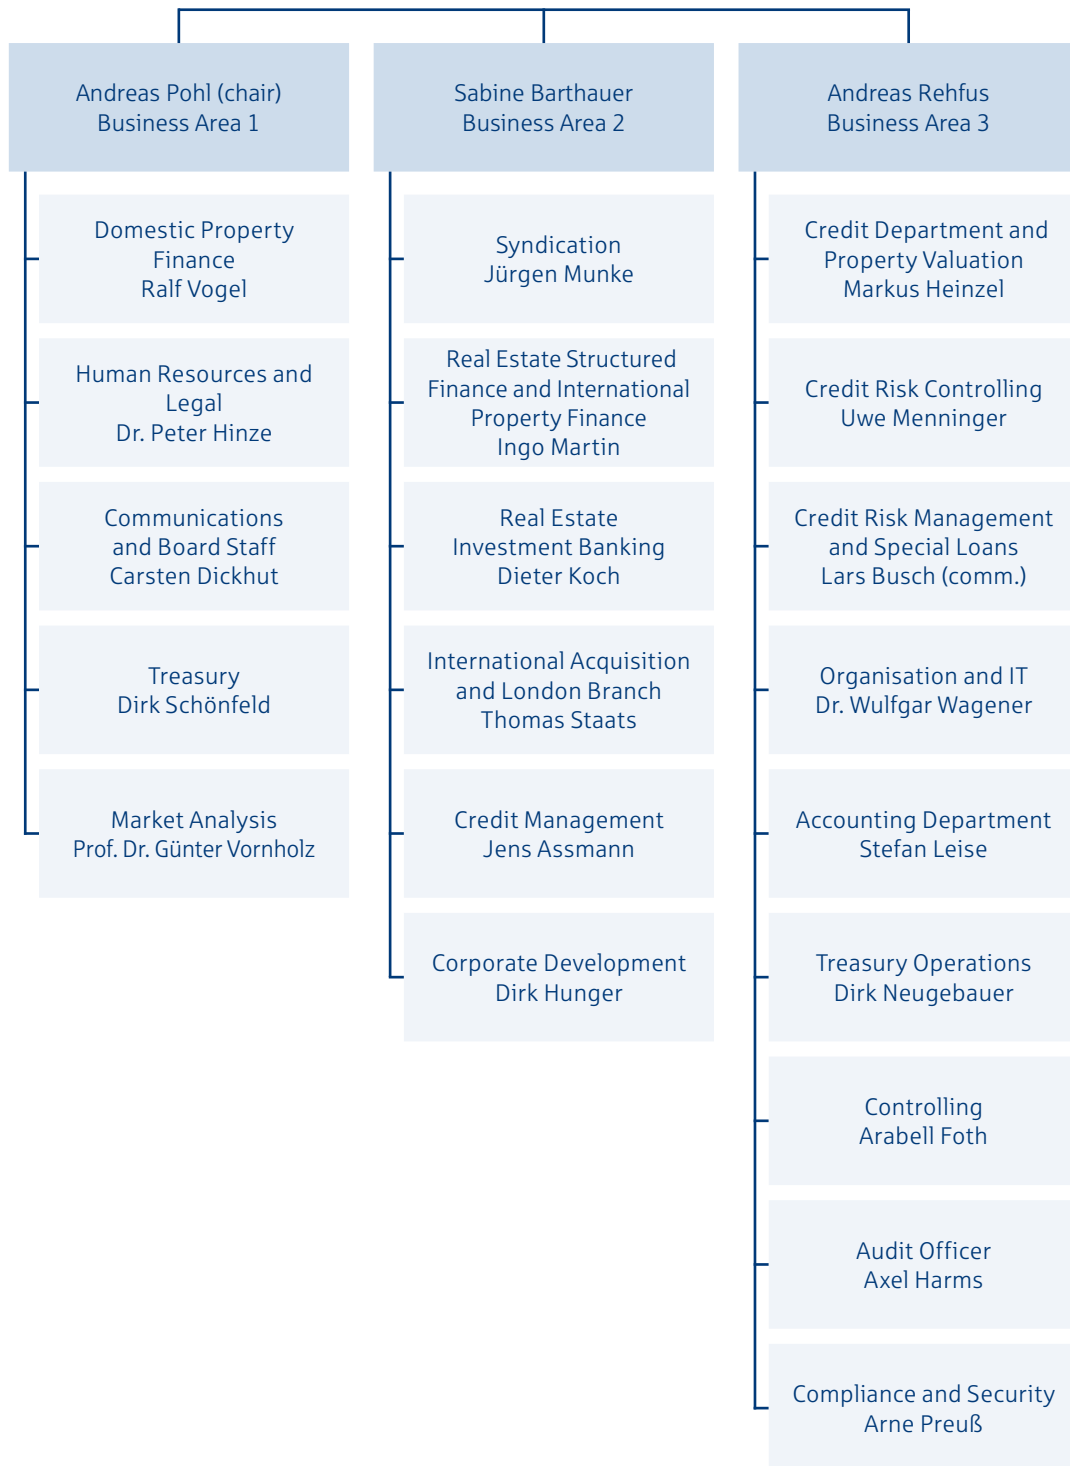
Andreas Pohl (chair)
Business Area 1

Domestic Property Finance
Ralf Vogel

Human Resources and Legal
Dr. Peter Hinze

Communications and Board Staff
Carsten Dickhut

Treasury
Dirk Schönfeld

Market Analysis
Prof. Dr. Günter Vornholz

Sabine Barthauer
Business Area 2

Syndication
Jürgen Munke

Real Estate Structured Finance and International Property Finance
Ingo Martin

Real Estate Investment Banking
Dieter Koch

International Acquisition and London Branch
Thomas Staats

Credit Management
Jens Assmann

Corporate Development
Dirk Hunger

Andreas Rehfus
Business Area 3

Credit Department and Property Valuation
Markus Heinzel

Credit Risk Controlling
Uwe Menninger

Credit Risk Management and Special Loans
Lars Busch (comm.)

Organisation and IT
Dr. Wulfgar Wagener

Accounting Department
Stefan Leise

Treasury Operations
Dirk Neugebauer

Controlling
Arabell Foth

Audit Officer
Axel Harms

Compliance and Security
Arne Preuß